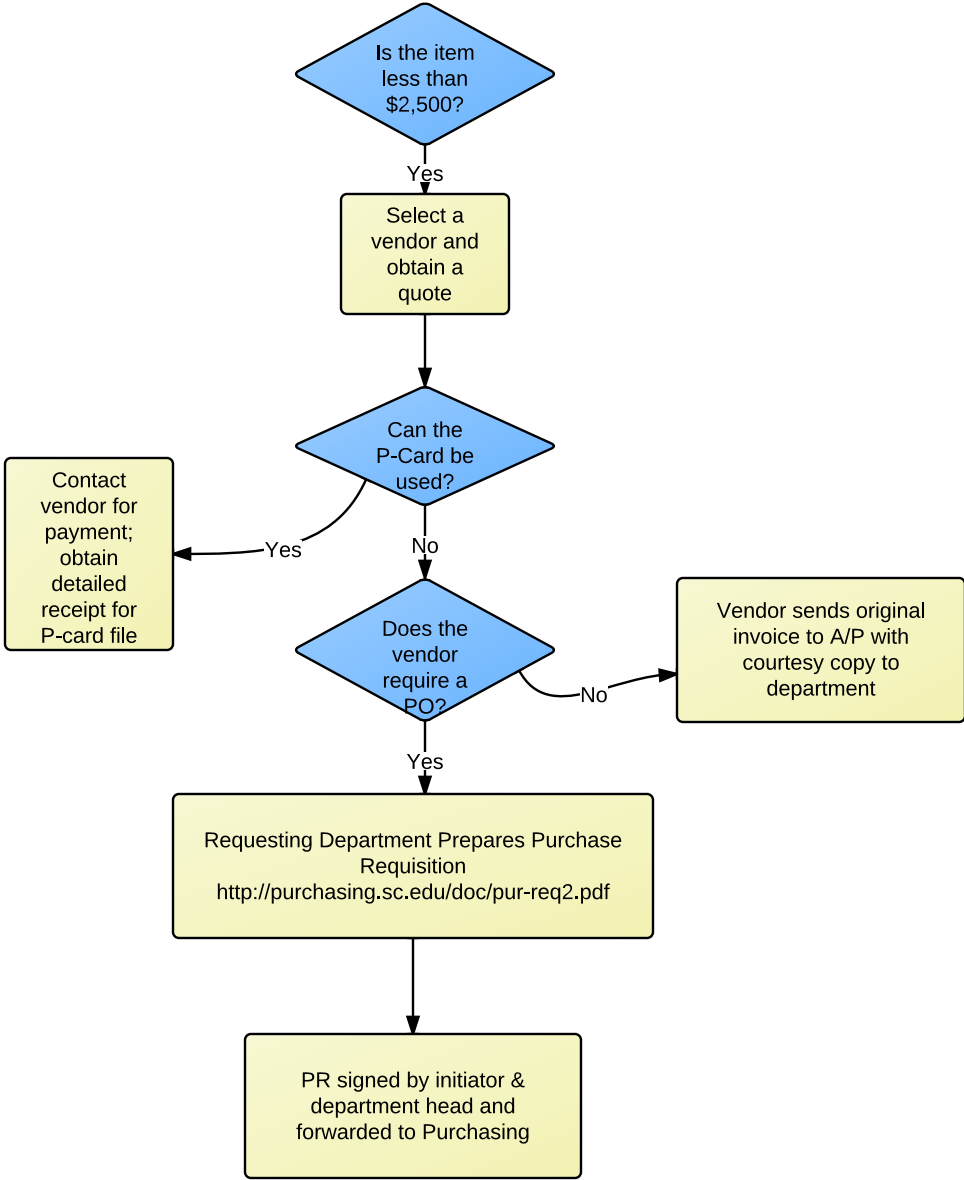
Is the item less than $2,500?

Yes

Select a vendor and obtain a quote

Can the P-Card be used?

Yes

Contact vendor for payment; obtain detailed receipt for P-card file

No

Does the vendor require a PO?

No

Vendor sends original invoice to A/P with courtesy copy to department

Yes

Requesting Department Prepares Purchase Requisition
http://purchasing.sc.edu/doc/pur-req2.pdf

PR signed by initiator & department head and forwarded to Purchasing